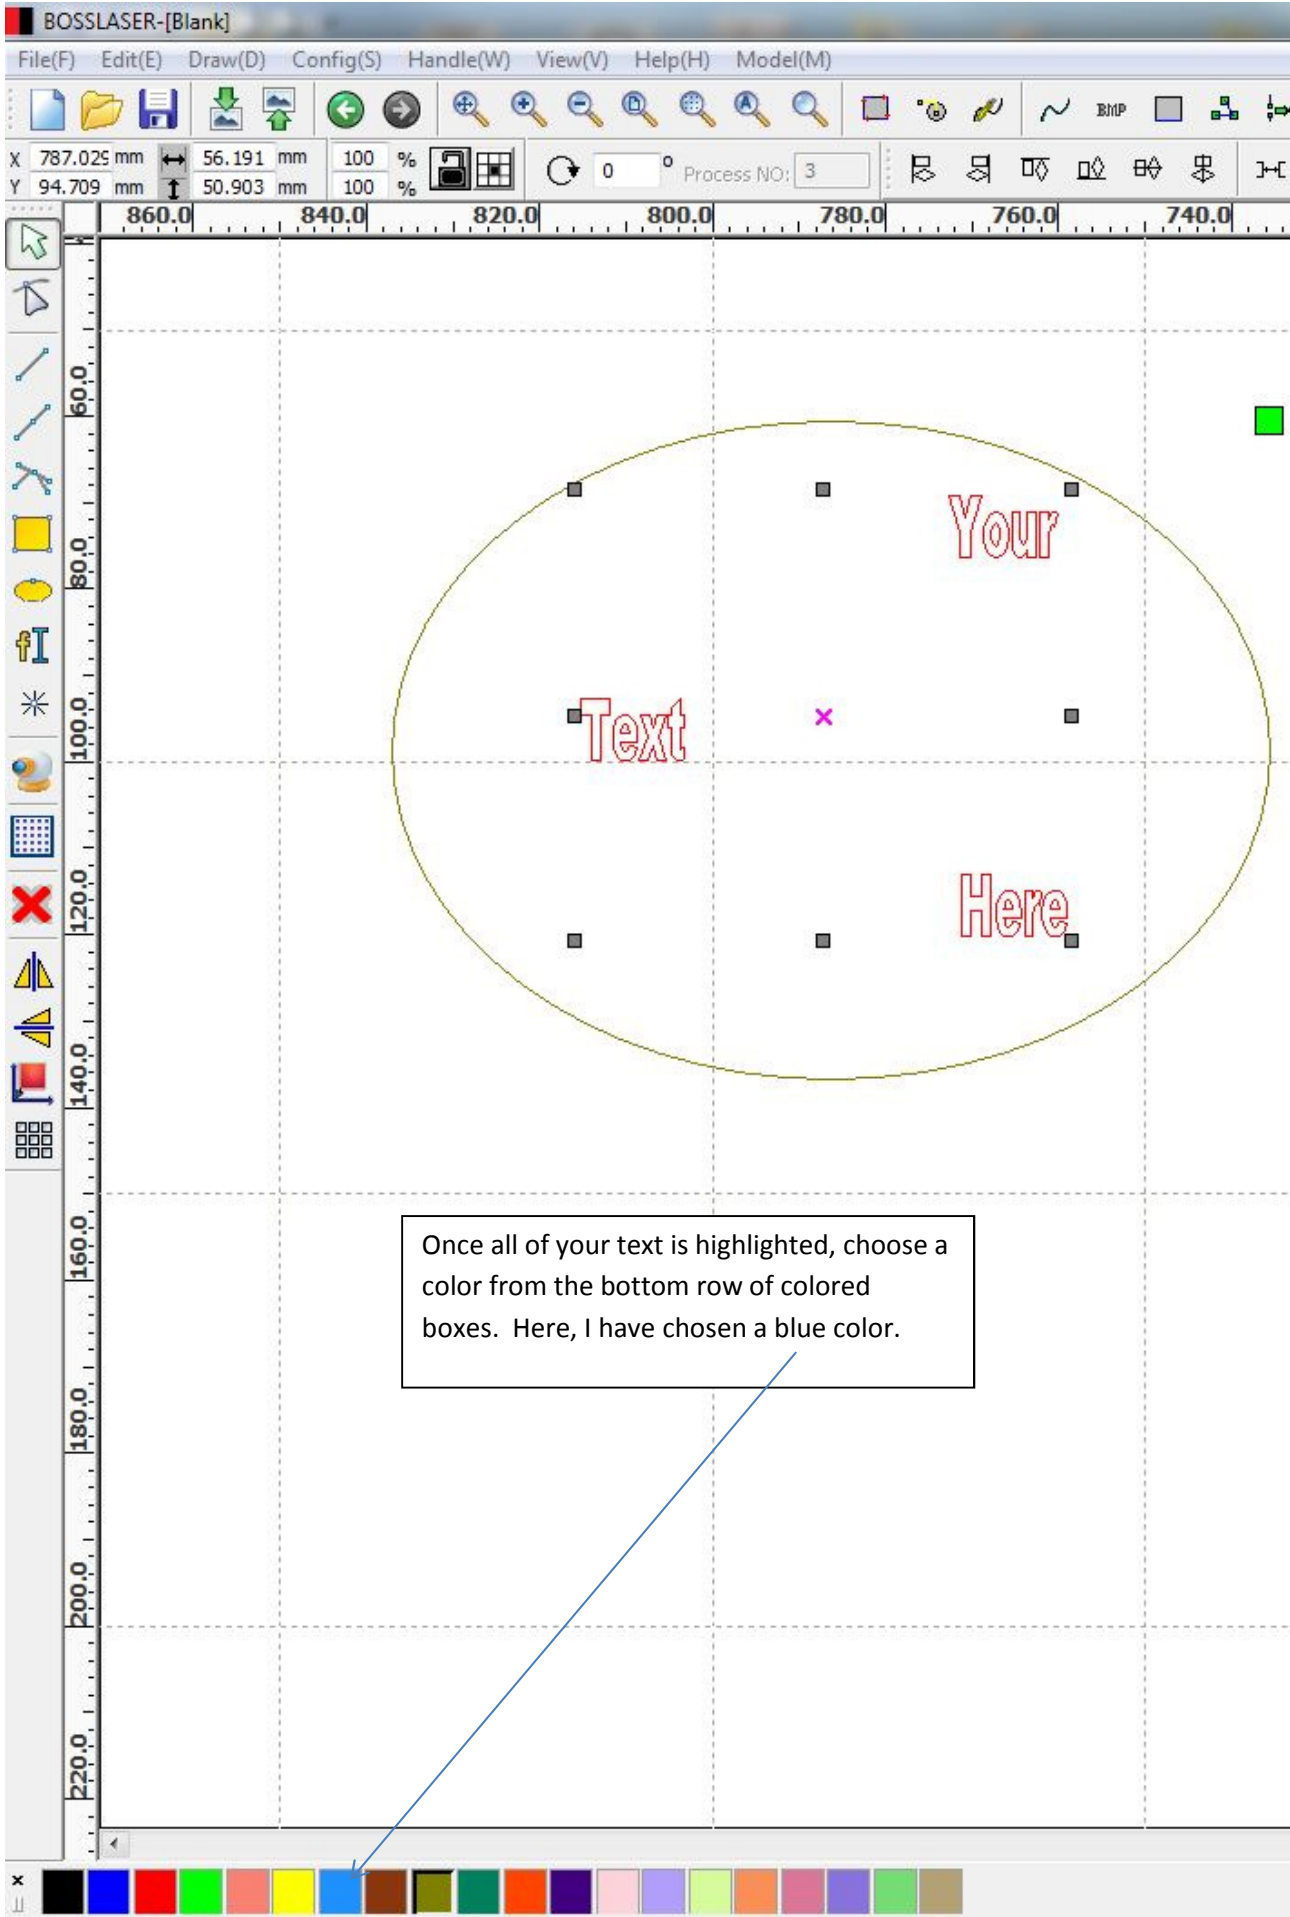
BOSSLASER-[Blank]

File(F) Edit(E) Draw(D) Config(S) Handle(W) View(V) Help(H) Model(M)

BMP

X 787.029 mm 56.191 mm 100 %
Y 94.709 mm 50.903 mm 100 %

0 ° Process NO: 3

860.0 840.0 820.0 800.0 780.0 760.0 740.0

60.0 80.0 100.0 120.0 140.0 160.0 180.0 200.0 220.0

Your

Text

Here

Once all of your text is highlighted, choose a color from the bottom row of colored boxes. Here, I have chosen a blue color.